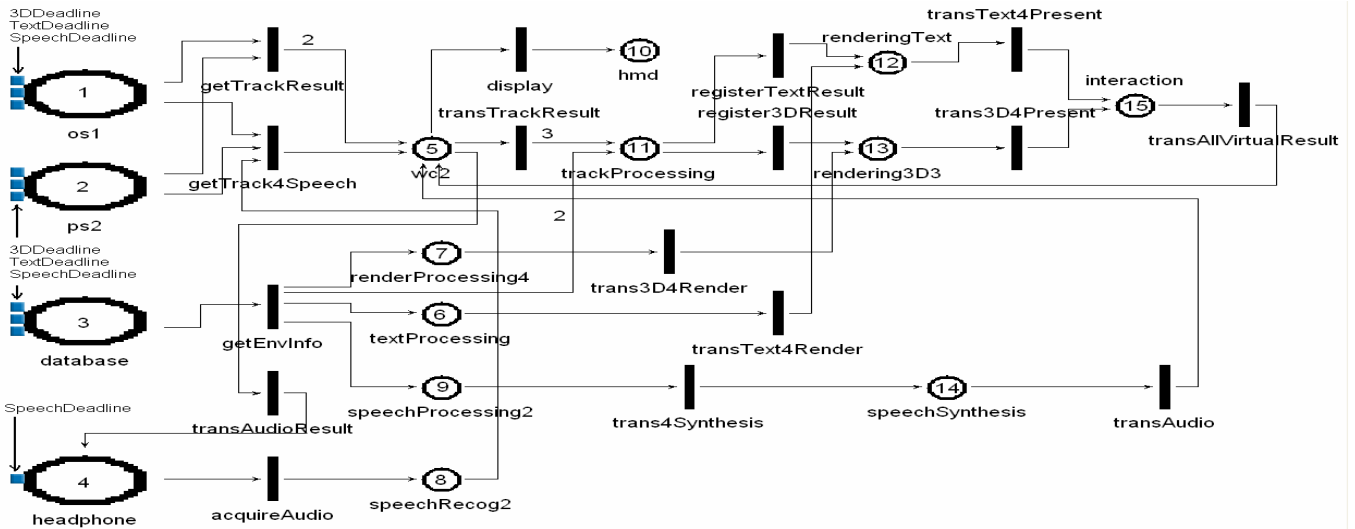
3DDeadline
TextDeadline
SpeechDeadline

1

os1

2

ps2

3DDeadline
TextDeadline
SpeechDeadline

3

database

SpeechDeadline

4

headphone

2

getTrackResult

getTrack4Speech

getEnvInfo

transAudioResult

acquireAudio

5

wc2

display

10

hmd

transTrackResult

3

11

trackProcessing

2

7

renderProcessing4

6

textProcessing

9

speechProcessing2

8

speechRecog2

registerTextResult

register3DResult

renderingText

12

13

rendering3D3

trans3D4Render

transText4Render

trans4Synthesis

14

speechSynthesis

transText4Present

interaction

15

trans3D4Present

transAllVirtualResult

transAudio